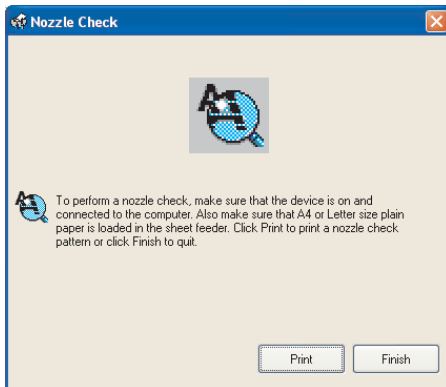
Nozzle Check

To perform a nozzle check, make sure that the device is on and connected to the computer. Also make sure that A4 or Letter size plain paper is loaded in the sheet feeder. Click Print to print a nozzle check pattern or click Finish to quit.

Print

Finish